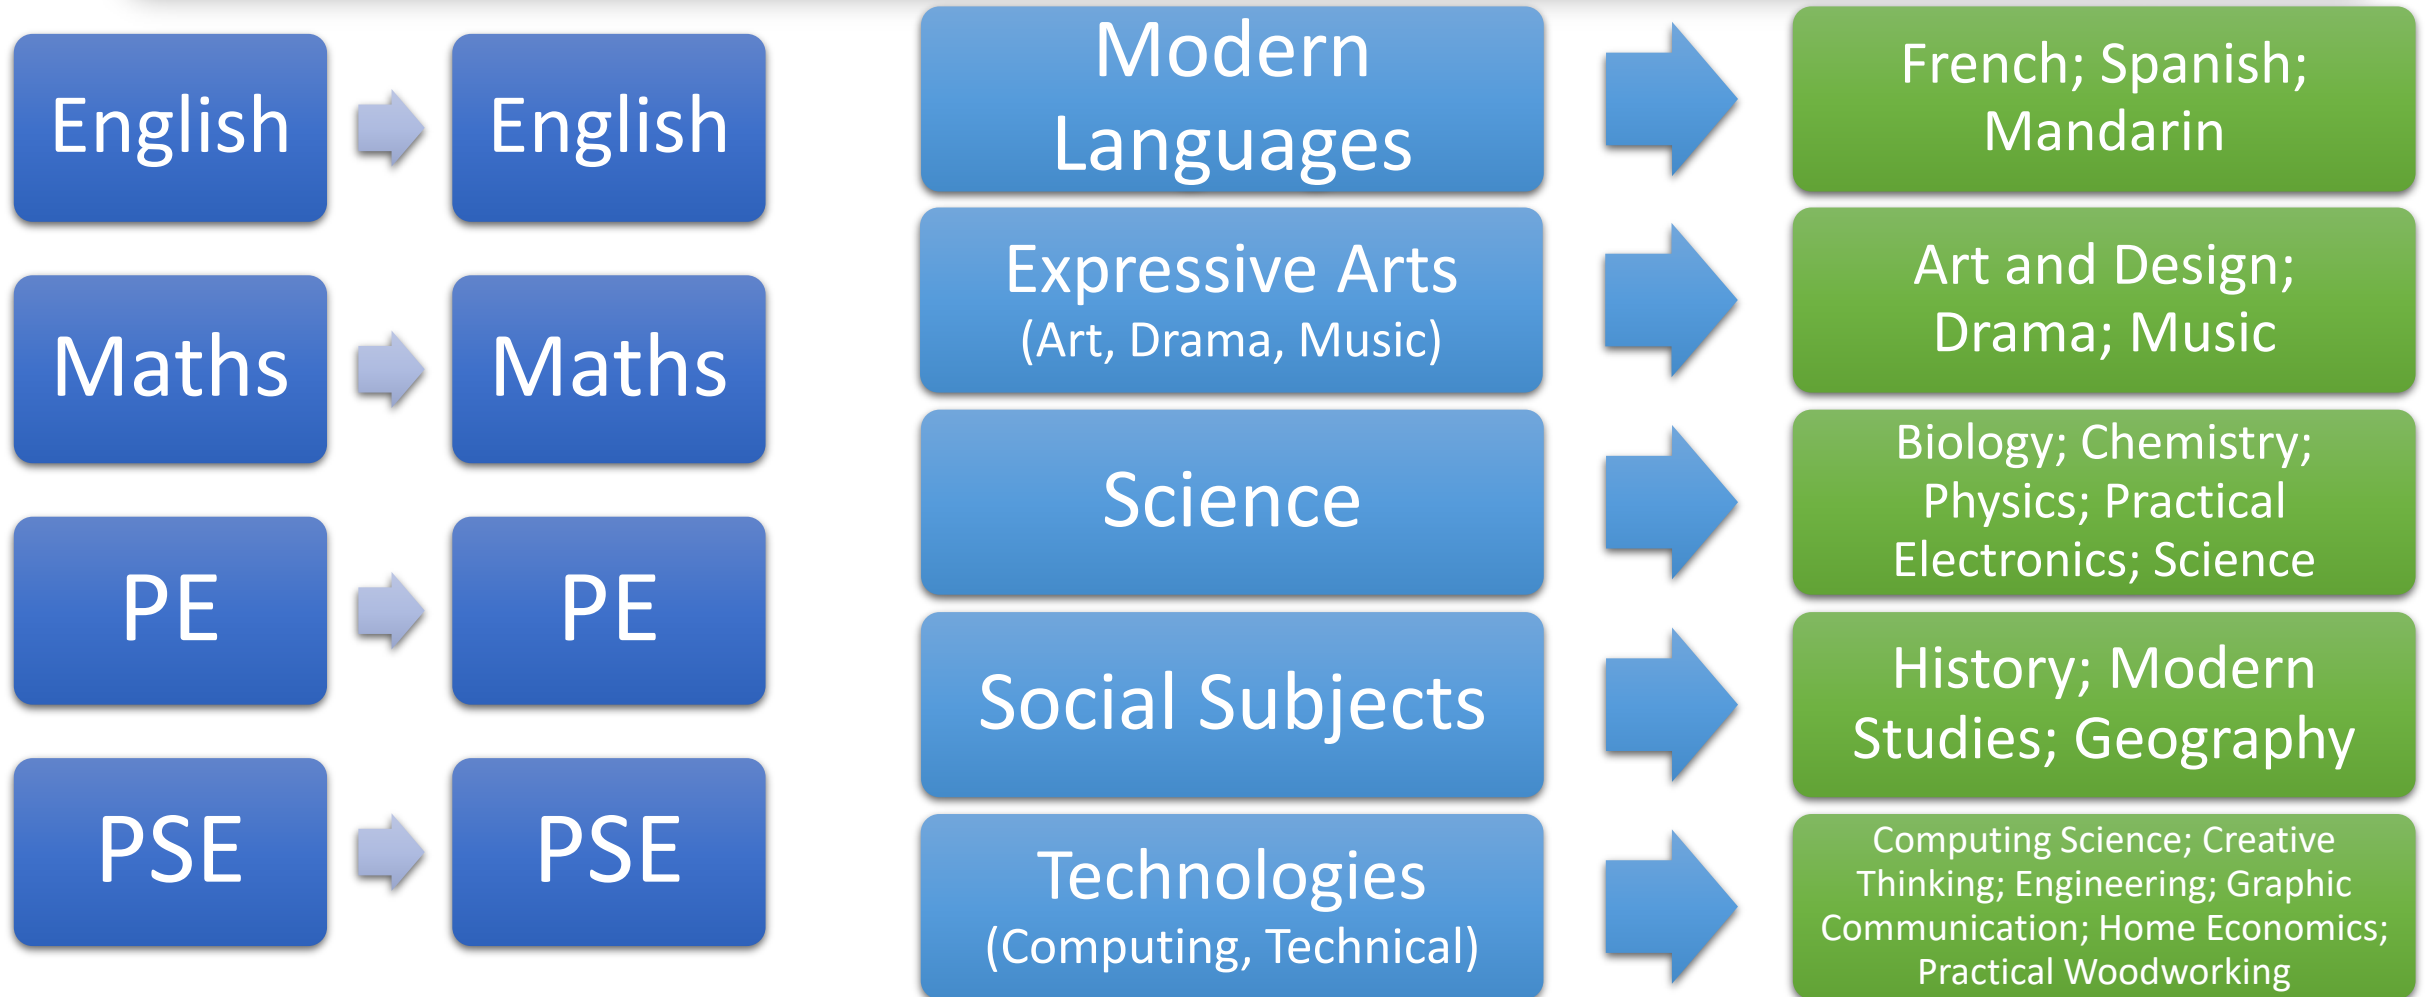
English

English

Maths

Maths

PE

PE

PSE

PSE

Modern Languages

French; Spanish; Mandarin

Expressive Arts (Art, Drama, Music)

Art and Design; Drama; Music

Science

Biology; Chemistry; Physics; Practical Electronics; Science

Social Subjects

History; Modern Studies; Geography

Technologies (Computing, Technical)

Computing Science; Creative Thinking; Engineering; Graphic Communication; Home Economics; Practical Woodworking